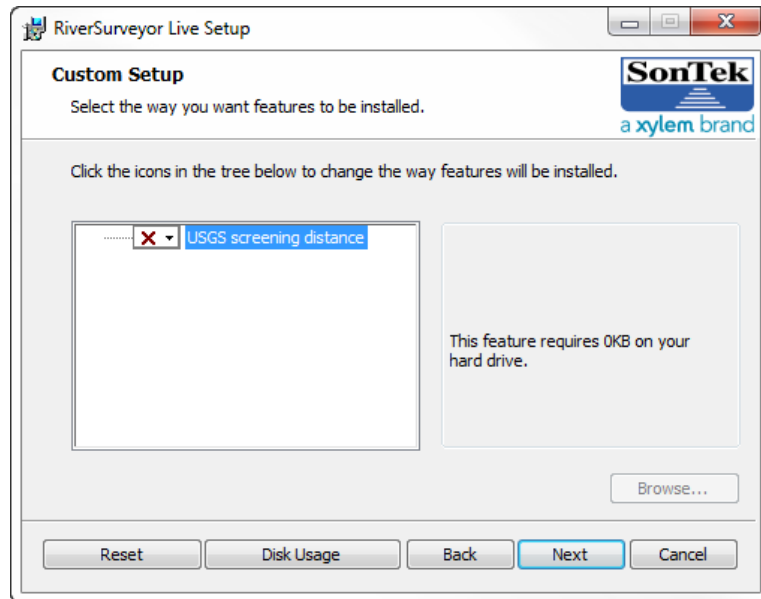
RiverSurveyor Live Setup

Custom Setup

Select the way you want features to be installed.

SonTek
a xylem brand

Click the icons in the tree below to change the way features will be installed.

USGS screening distance

This feature requires 0KB on your hard drive.

Browse...

Reset
Disk Usage
Back
Next
Cancel